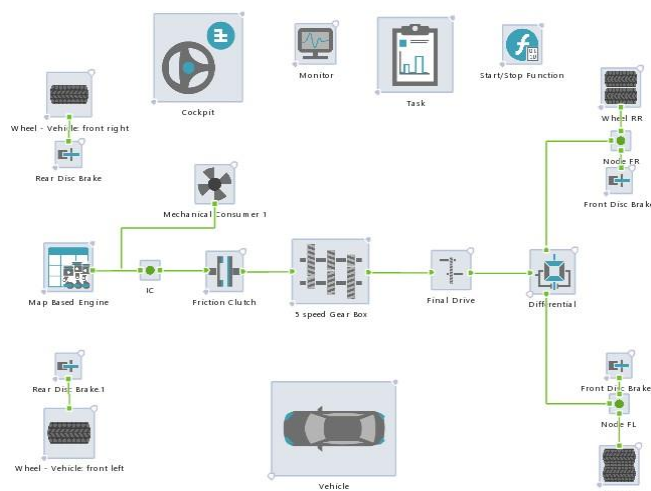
Cockpit

Monitor

Task

Start/Stop Function

Wheel - Vehicle: front right

Rear Disc Brake

Wheel RR

Node FR

Front Disc Brake

Mechanical Consumer 1

Map Based Engine

IC

Friction Clutch

5 speed Gear Box

Final Drive

Differential

Rear Disc Brake 1

Wheel - Vehicle: front left

Vehicle

Front Disc Brake

Node FL